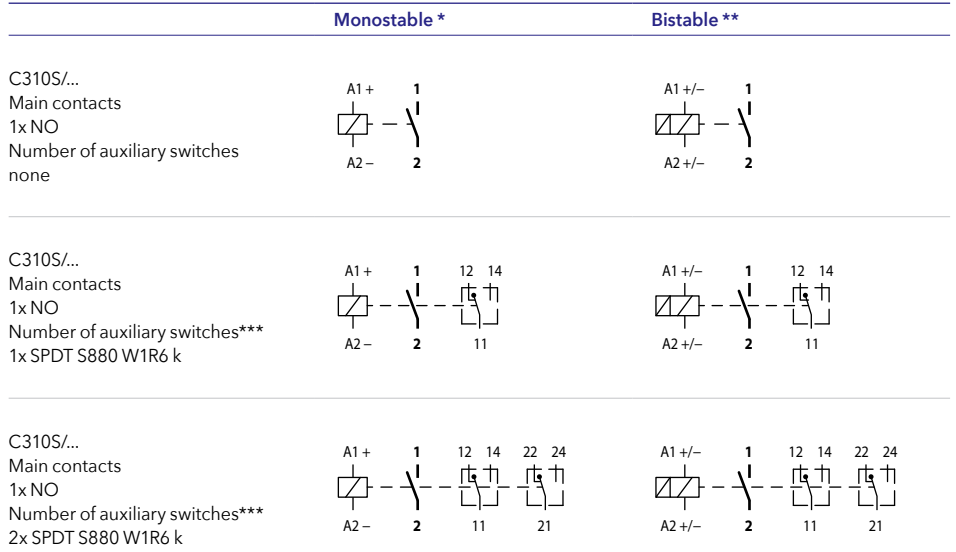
| | Monostable * | Bistable ** |
|---|---|---|
| C310S/... Main contacts 1x NO Number of auxiliary switches none | A1 + 1 A2 – 2 | A1 +/– 1 A2 +/– 2 |
| C310S/... Main contacts 1x NO Number of auxiliary switches*** 1x SPDT S880 W1R6 k | A1 + 1 12 14 A2 – 2 11 | A1 +/– 1 12 14 A2 +/– 2 11 |
| C310S/... Main contacts 1x NO Number of auxiliary switches*** 2x SPDT S880 W1R6 k | A1 + 1 12 14 22 24 A2 – 2 11 21 | A1 +/– 1 12 14 22 24 A2 +/– 2 11 21 |